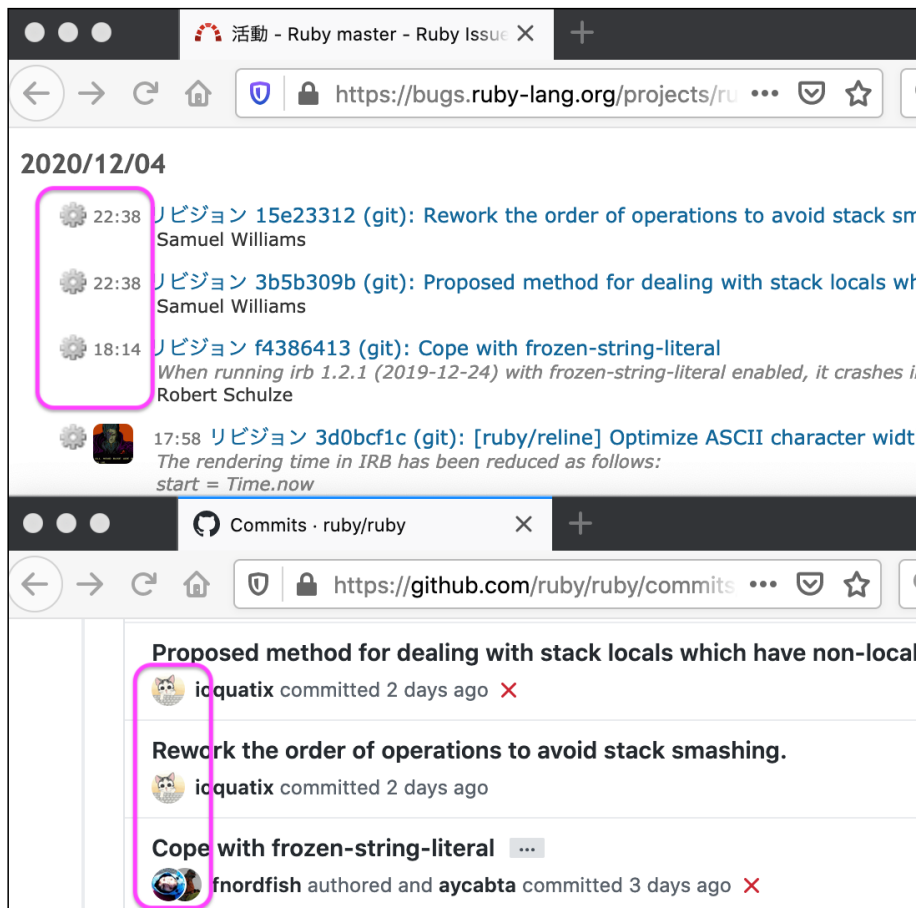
活動 - Ruby master - Ruby Issue

https://bugs.ruby-lang.org/projects/ru

2020/12/04

22:38 リビジョン 15e23312 (git): Rework the order of operations to avoid stack sm
Samuel Williams

22:38 リビジョン 3b5b309b (git): Proposed method for dealing with stack locals wh
Samuel Williams

18:14 リビジョン f4386413 (git): Cope with frozen-string-literal
When running irb 1.2.1 (2019-12-24) with frozen-string-literal enabled, it crashes i
Robert Schulze

17:58 リビジョン 3d0bcf1c (git): [ruby/reline] Optimize ASCII character widt
The rendering time in IRB has been reduced as follows:
start = Time.now

Commits · ruby/ruby

https://github.com/ruby/ruby/commits

Proposed method for dealing with stack locals which have non-local
ioquatix committed 2 days ago

Rework the order of operations to avoid stack smashing.
ioquatix committed 2 days ago

Cope with frozen-string-literal ···
fnordfish authored and aycabta committed 3 days ago